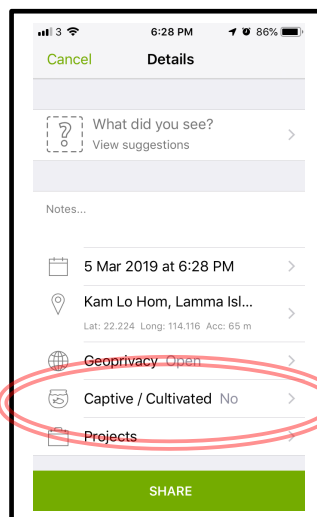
3 6:28 PM 86%

Cancel Details

?

What did you see?
View suggestions

Notes...

5 Mar 2019 at 6:28 PM

Kam Lo Hom, Lamma Isl...
Lat: 22.224 Long: 114.116 Acc: 65 m

Geoprivacy Open

Captive / Cultivated No

Projects

SHARE